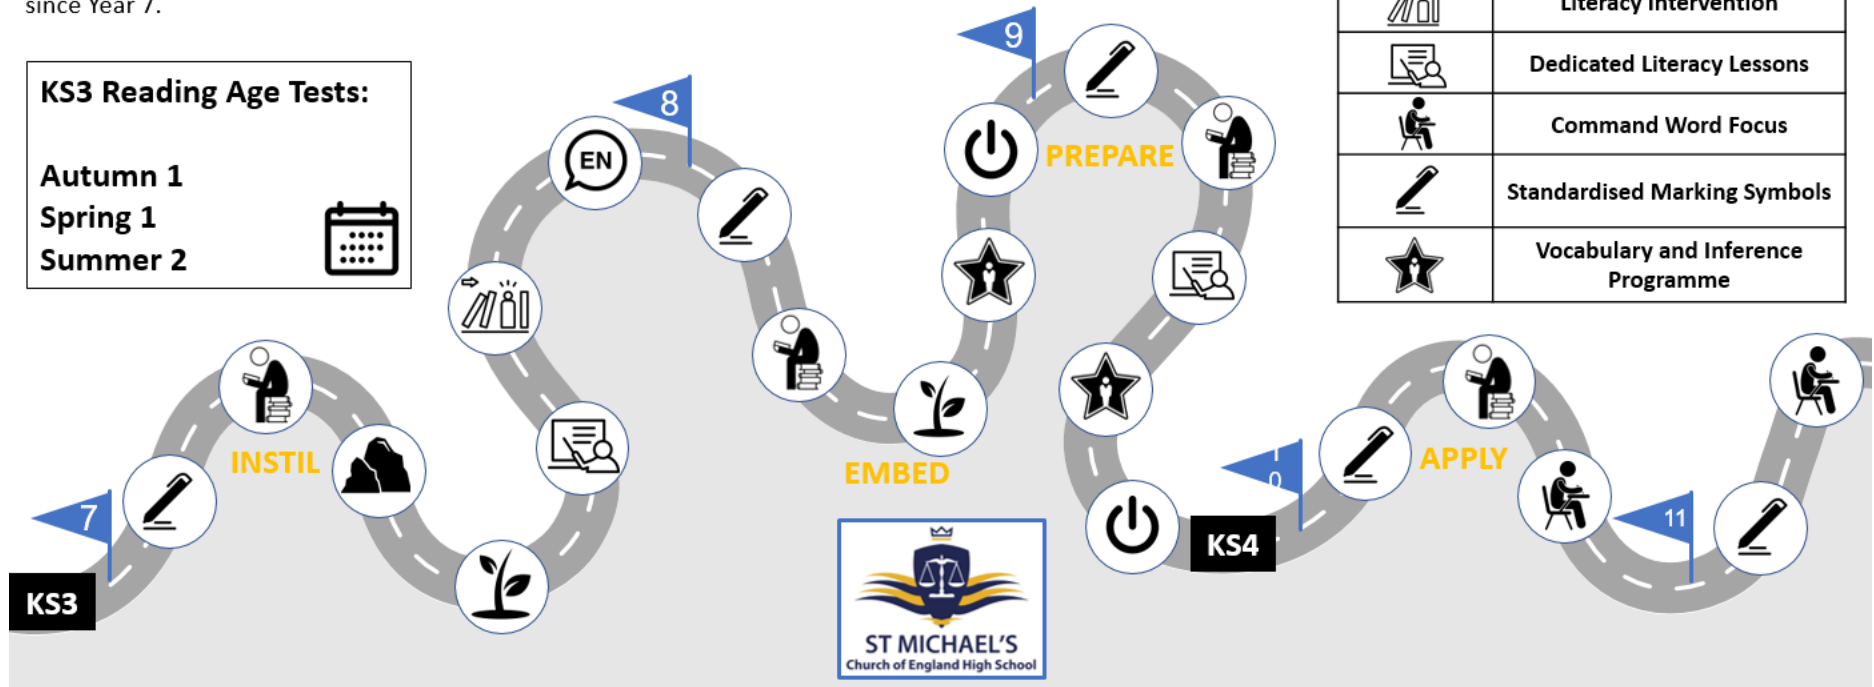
since Year 7.

KS3 Reading Age Tests:

Autumn 1
Spring 1
Summer 2

| | Literacy Intervention |
|---|---|
| | Dedicated Literacy Lessons |
| | Command Word Focus |
| | Standardised Marking Symbols |
| | Vocabulary and Inference Programme |

7

KS3

INSTIL

8

EN

EMBED

9

PREPARE

10

KS4

APPLY

11

ST MICHAEL'S
Church of England High School